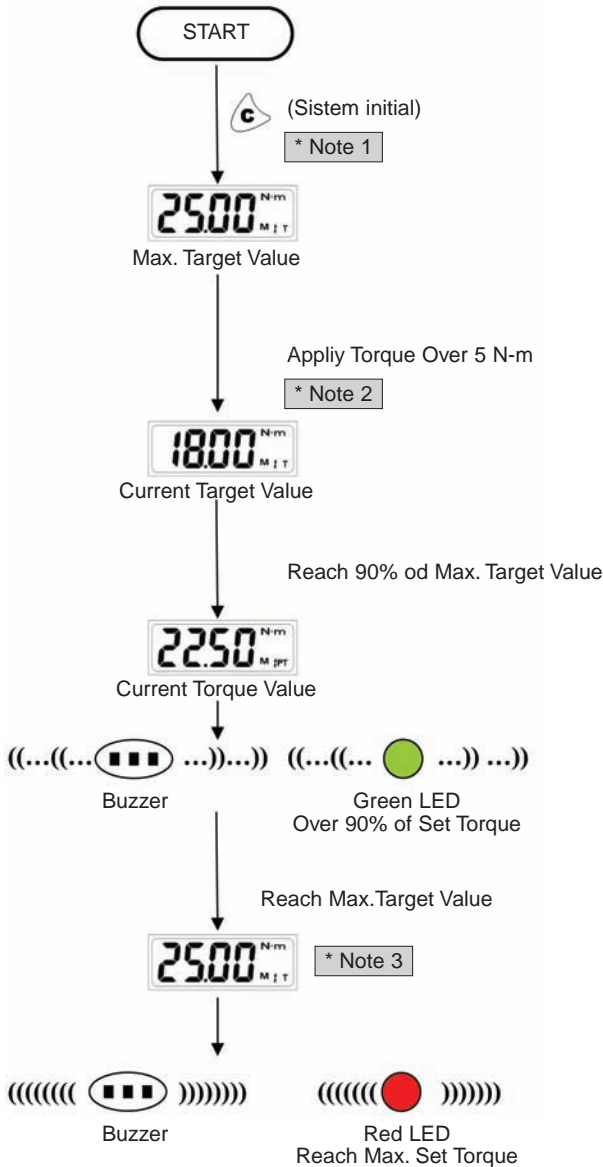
START

C (Sistem initial)

\* Note 1

25.00 N-m M T

Max. Target Value

Appliy Torque Over 5 N-m

\* Note 2

18.00 N-m M T

Current Target Value

Reach 90% od Max. Target Value

22.50 N-m M PT

Current Torque Value

((...((...(▪▪▪)...))...)) ((...((... ...)) ...))

Buzzer

Green LED
Over 90% of Set Torque

Reach Max.Target Value

25.00 N-m M T

\* Note 3

((((((( (▪▪▪) ))))))) (((((( ))))))

Buzzer

Red LED
Reach Max. Set Torque